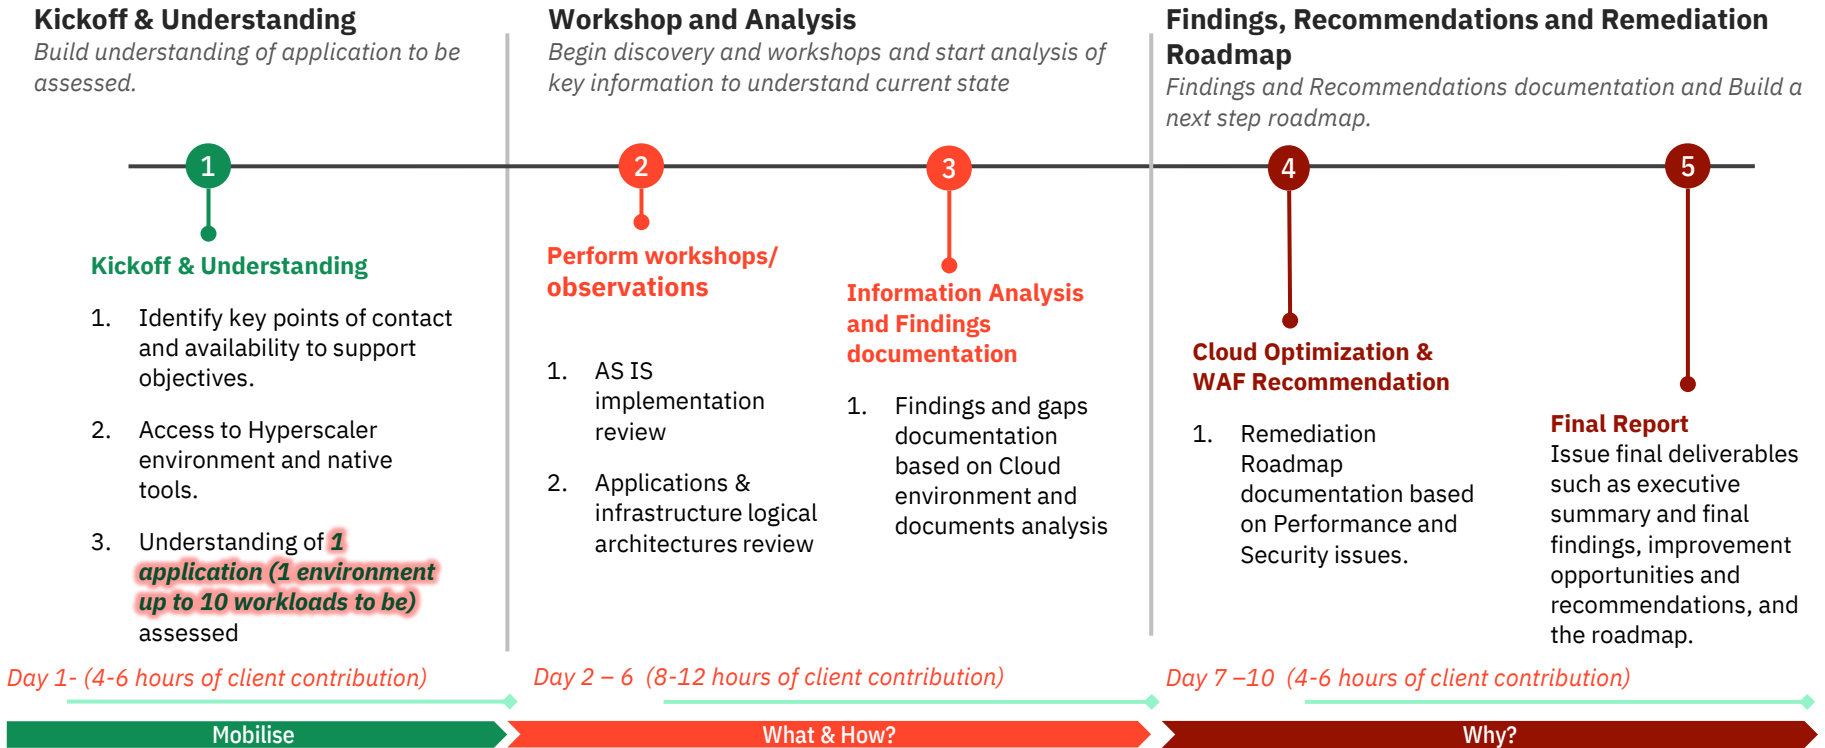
Kickoff & Understanding
Build understanding of application to be assessed.

Workshop and Analysis
Begin discovery and workshops and start analysis of key information to understand current state

Findings, Recommendations and Remediation Roadmap
Findings and Recommendations documentation and Build a next step roadmap.

1

2

3

4

5

Kickoff & Understanding

1. Identify key points of contact and availability to support objectives.

2. Access to Hyperscaler environment and native tools.

3. Understanding of 1 application (1 environment up to 10 workloads to be) assessed

Perform workshops/ observations

1. AS IS implementation review

2. Applications & infrastructure logical architectures review

Information Analysis and Findings documentation

1. Findings and gaps documentation based on Cloud environment and documents analysis

Cloud Optimization & WAF Recommendation

1. Remediation Roadmap documentation based on Performance and Security issues.

Final Report
Issue final deliverables such as executive summary and final findings, improvement opportunities and recommendations, and the roadmap.

Day 1- (4-6 hours of client contribution)

Day 2 – 6 (8-12 hours of client contribution)

Day 7 –10 (4-6 hours of client contribution)

Mobilise

What & How?

Why?